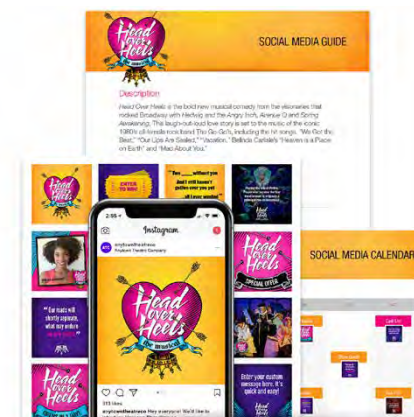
Head Over Heels

SOCIAL MEDIA GUIDE

Description

Head Over Heels is the bold new musical comedy from the visionaries that rocked Broadway with Hedwig and the Angry Inch, Avenue Q and Spring Awakening. This laugh-out-loud love story is set to the music of the iconic 1980's all-female rock band The Go-Go's, including the hit songs, "We Got the Beat," "Our Lips Are Sealed," "Vacation," Belinda Carlisle's "Heaven is a Place on Earth" and "Mad About You."

ENTER TO WIN!

"You ___ without you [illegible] ___ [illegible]"

2:55

Instagram

anytowntheatreco
Anytown Theatre Company

Head Over Heels the musical

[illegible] likes

anytowntheatreco Hey everyone! We'd like to

"Our masks will shortly separate, what we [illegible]"

Head Over Heels

SPECIAL OFFER

Enter your custom message here. It's quick and easy!

Head Over Heels

SOCIAL MEDIA CALENDAR

Head Over Heels